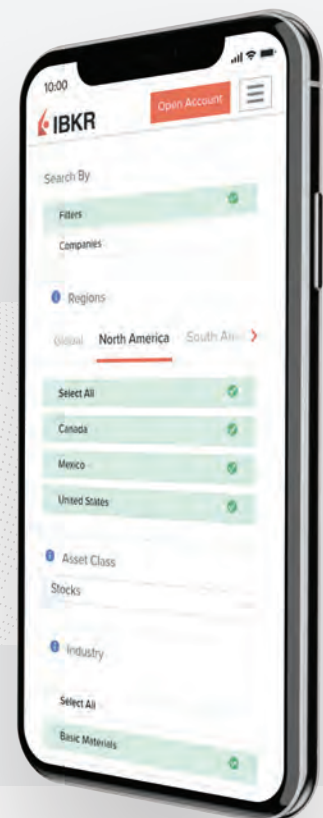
10:00

IBKR

Open Account

Search By

Filters

Companies

Regions

Global

North America

South Am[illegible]

Select All

Canada

Mexico

United States

Asset Class

Stocks

Industry

Select All

Basic Materials